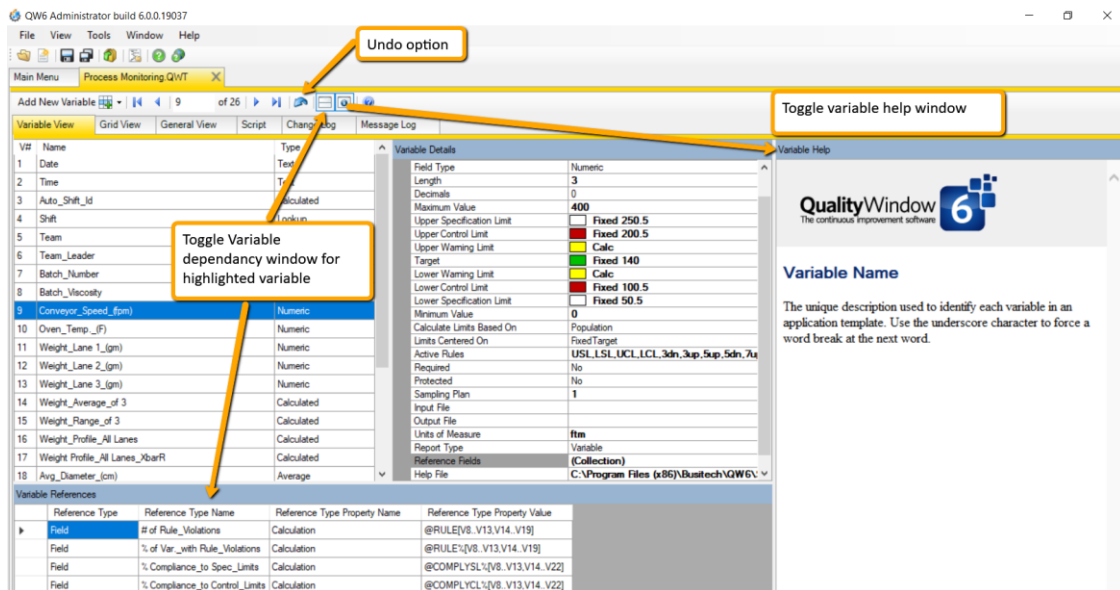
QW6 Administrator build 6.0.0.19037

File View Tools Window Help

Undo option

Main Menu Process Monitoring.QWT

Add New Variable 9 of 26

Toggle variable help window

Variable View Grid View General View Script Change Log Message Log

| V# | Name | Type |
|---|---|---|
| 1 | Date | Text |
| 2 | Time | Time |
| 3 | Auto_Shift_Id | Calculated |
| 4 | Shift | Lookup |
| 5 | Team | |
| 6 | Team_Leader | |
| 7 | Batch_Number | |
| 8 | Batch_Viscosity | |
| 9 | Conveyor_Speed_(fpm) | Numeric |
| 10 | Oven_Temp._(F) | Numeric |
| 11 | Weight_Lane 1_(gm) | Numeric |
| 12 | Weight_Lane 2_(gm) | Numeric |
| 13 | Weight_Lane 3_(gm) | Numeric |
| 14 | Weight_Average_of 3 | Calculated |
| 15 | Weight_Range_of 3 | Calculated |
| 16 | Weight_Profile_All Lanes | Calculated |
| 17 | Weight Profile_All Lanes_XbarR | Calculated |
| 18 | Avg_Diameter_(cm) | Average |

Toggle Variable dependancy window for highlighted variable

Variable Details

| | |
|---|---|
| Field Type | Numeric |
| Length | 3 |
| Decimals | 0 |
| Maximum Value | 400 |
| Upper Specification Limit | Fixed 250.5 |
| Upper Control Limit | Fixed 200.5 |
| Upper Warning Limit | Calc |
| Target | Fixed 140 |
| Lower Warning Limit | Calc |
| Lower Control Limit | Fixed 100.5 |
| Lower Specification Limit | Fixed 50.5 |
| Minimum Value | 0 |
| Calculate Limits Based On | Population |
| Limits Centered On | FixedTarget |
| Active Rules | USL,LSL,UCL,LCL,3dn,3up,5up,5dn,7u |
| Required | No |
| Protected | No |
| Sampling Plan | 1 |
| Input File | |
| Output File | |
| Units of Measure | ftm |
| Report Type | Variable |
| Reference Fields | (Collection) |
| Help File | C:\Program Files (x86)\Busitech\QW6\ |

Variable Help

QualityWindow 6
The continuous improvement software

Variable Name

The unique description used to identify each variable in an application template. Use the underscore character to force a word break at the next word.

Variable References

| Reference Type | Reference Type Name | Reference Type Property Name | Reference Type Property Value |
|---|---|---|---|
| Field | # of Rule_Violations | Calculation | @RULE[V8..V13,V14..V19] |
| Field | % of Var._with Rule_Violations | Calculation | @RULE%[V8..V13,V14..V19] |
| Field | % Compliance_to Spec_Limits | Calculation | @COMPLYSL%[V8..V13,V14..V22] |
| Field | % Compliance_to Control_Limits | Calculation | @COMPLYCL%[V8..V13,V14..V22] |